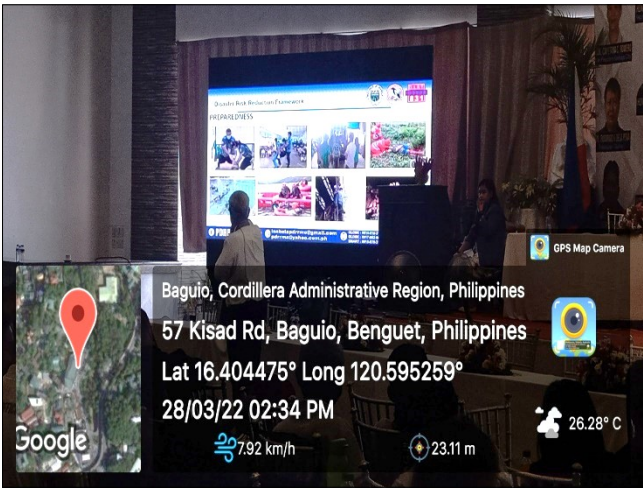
Disaster Risk Reduction Framework

PREPAREDNESS

GPS Map Camera

Baguio, Cordillera Administrative Region, Philippines

57 Kisad Rd, Baguio, Benguet, Philippines

Lat 16.404475° Long 120.595259°

28/03/22 02:34 PM

Google

7.92 km/h

23.11 m

26.28° C